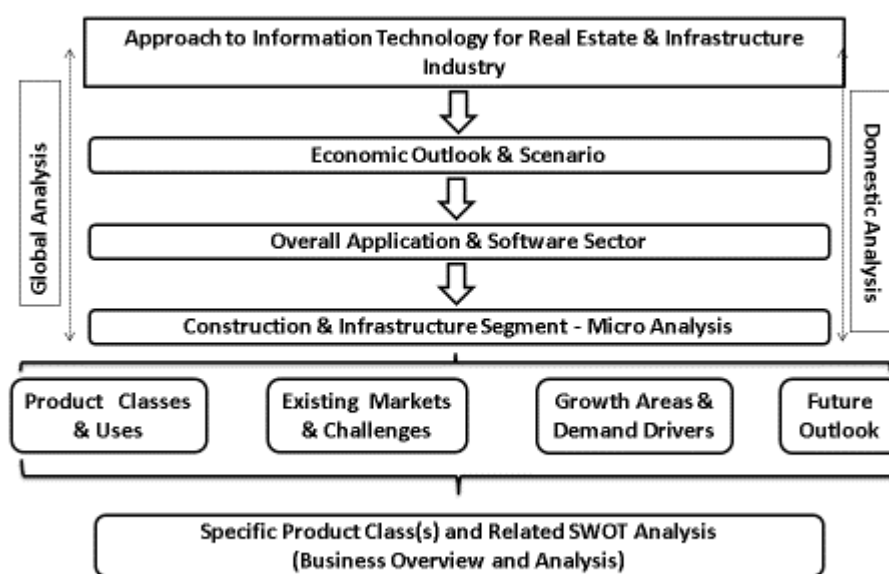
Approach to Information Technology for Real Estate & Infrastructure Industry

Global Analysis

Domestic Analysis

Economic Outlook & Scenario

Overall Application & Software Sector

Construction & Infrastructure Segment - Micro Analysis

Product Classes & Uses

Existing Markets & Challenges

Growth Areas & Demand Drivers

Future Outlook

Specific Product Class(s) and Related SWOT Analysis (Business Overview and Analysis)